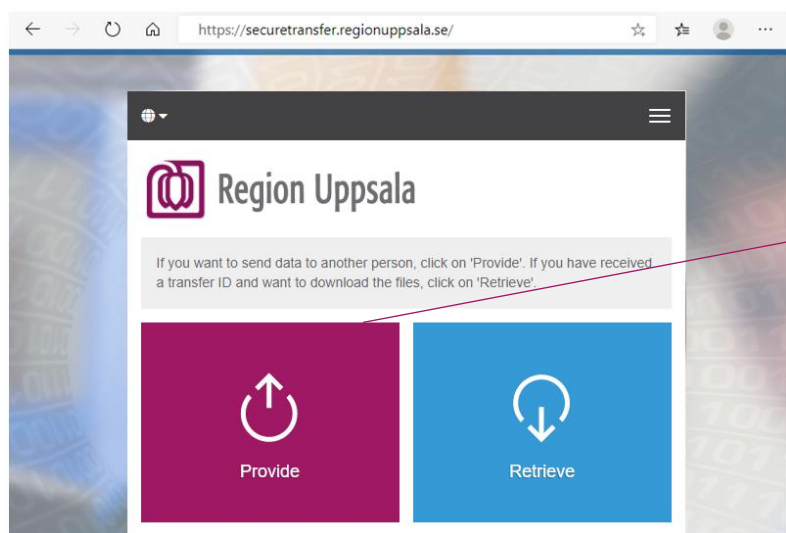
https://securetransfer.regionuppsala.se/

Region Uppsala

If you want to send data to another person, click on 'Provide'. If you have received a transfer ID and want to download the files, click on 'Retrieve'.

Provide

Retrieve